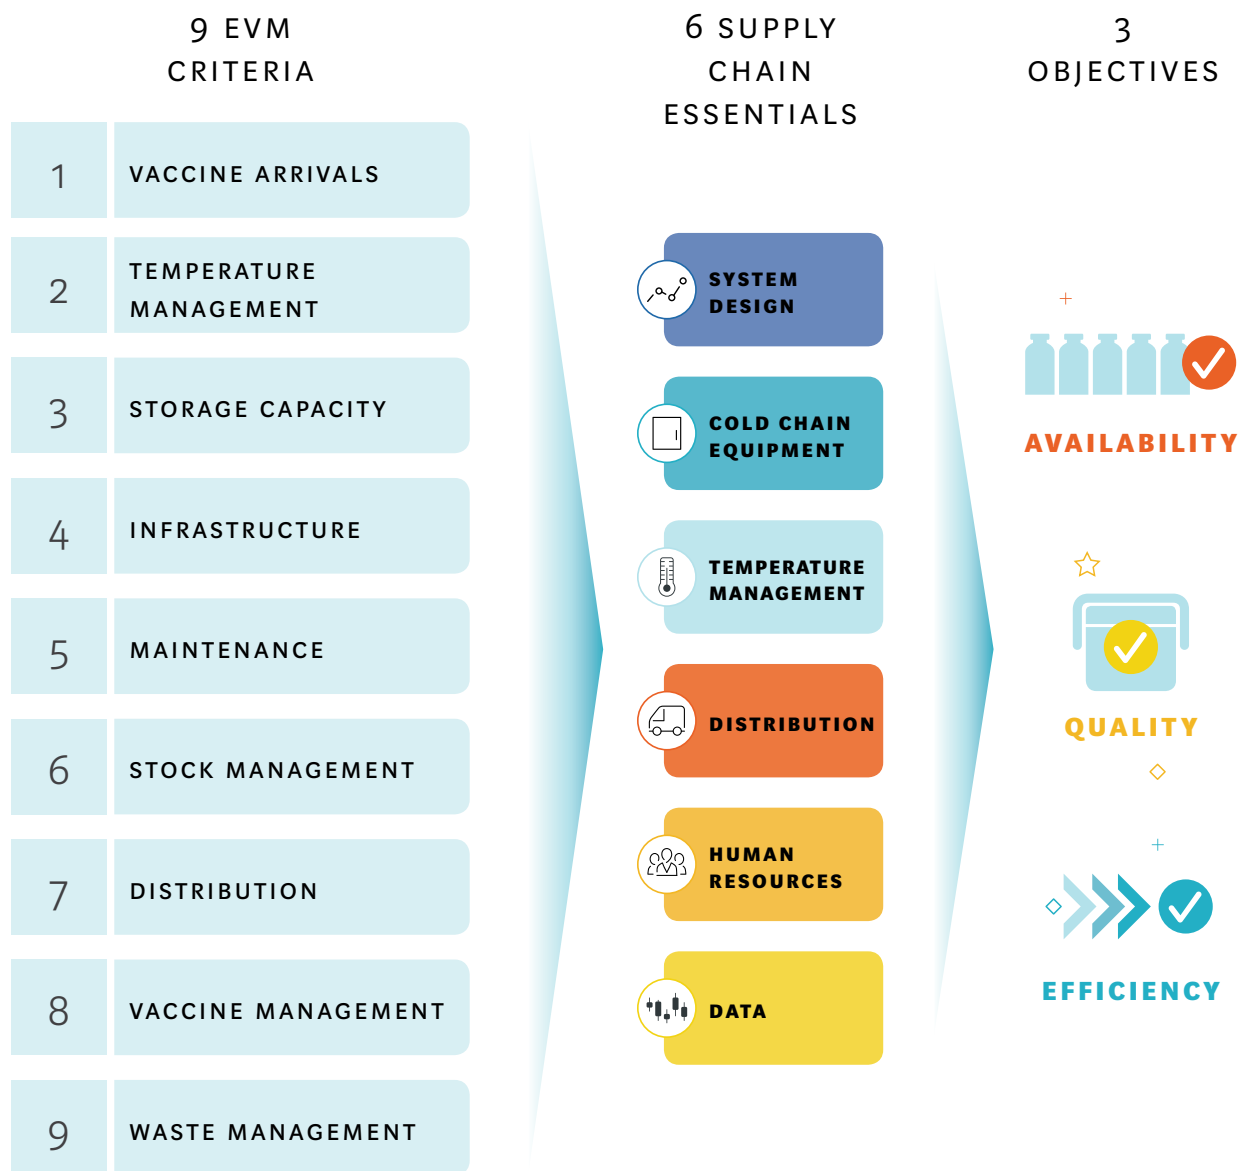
9 EVM CRITERIA

| | |
|---|---|
| 1 | VACCINE ARRIVALS |
| 2 | TEMPERATURE MANAGEMENT |
| 3 | STORAGE CAPACITY |
| 4 | INFRASTRUCTURE |
| 5 | MAINTENANCE |
| 6 | STOCK MANAGEMENT |
| 7 | DISTRIBUTION |
| 8 | VACCINE MANAGEMENT |
| 9 | WASTE MANAGEMENT |

6 SUPPLY CHAIN ESSENTIALS

SYSTEM DESIGN

COLD CHAIN EQUIPMENT

TEMPERATURE MANAGEMENT

DISTRIBUTION

HUMAN RESOURCES

DATA

3 OBJECTIVES

AVAILABILITY

QUALITY

EFFICIENCY